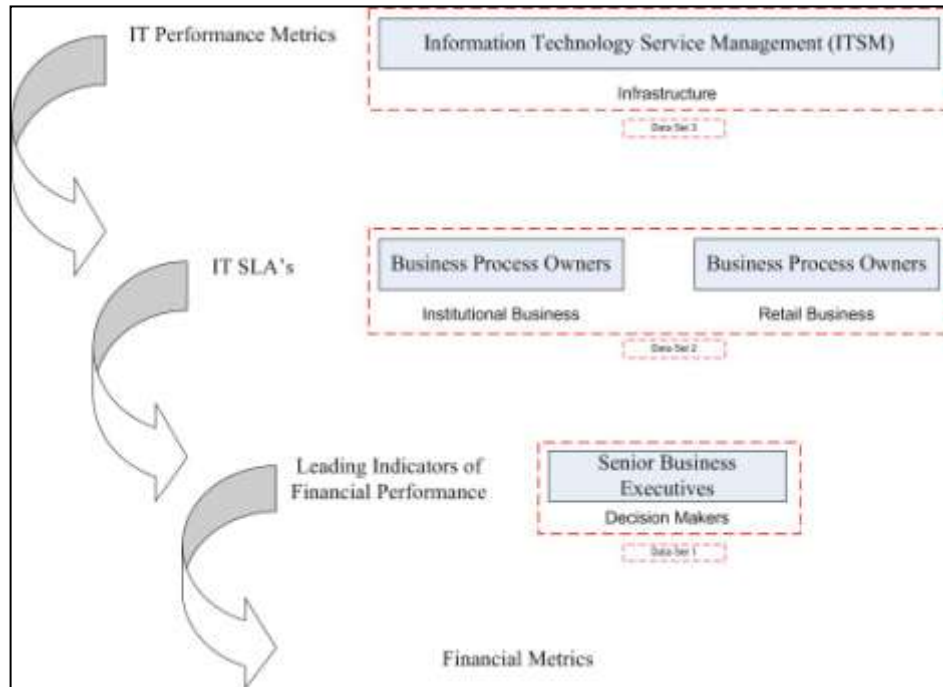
IT Performance Metrics

Information Technology Service Management (ITSM)

Infrastructure

Data Set 3

IT SLA's

Business Process Owners

Institutional Business

Business Process Owners

Retail Business

Data Set 2

Leading Indicators of Financial Performance

Senior Business Executives

Decision Makers

Data Set 1

Financial Metrics